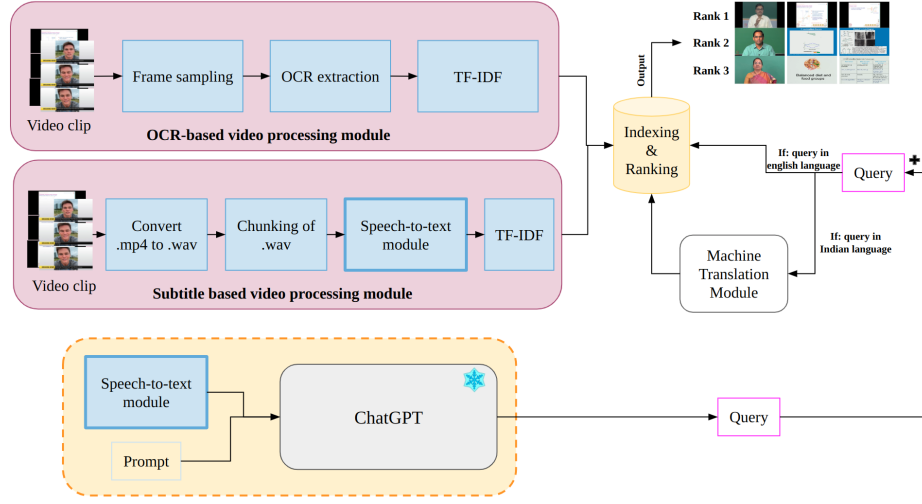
Video clip

Frame sampling

OCR extraction

TF-IDF

OCR-based video processing module

Video clip

Convert .mp4 to .wav

Chunking of .wav

Speech-to-text module

TF-IDF

Subtitle based video processing module

Output

Rank 1

Rank 2

Rank 3

Indexing & Ranking

If: query in english language

Query

If: query in Indian language

Machine Translation Module

Speech-to-text module

Prompt

ChatGPT

Query